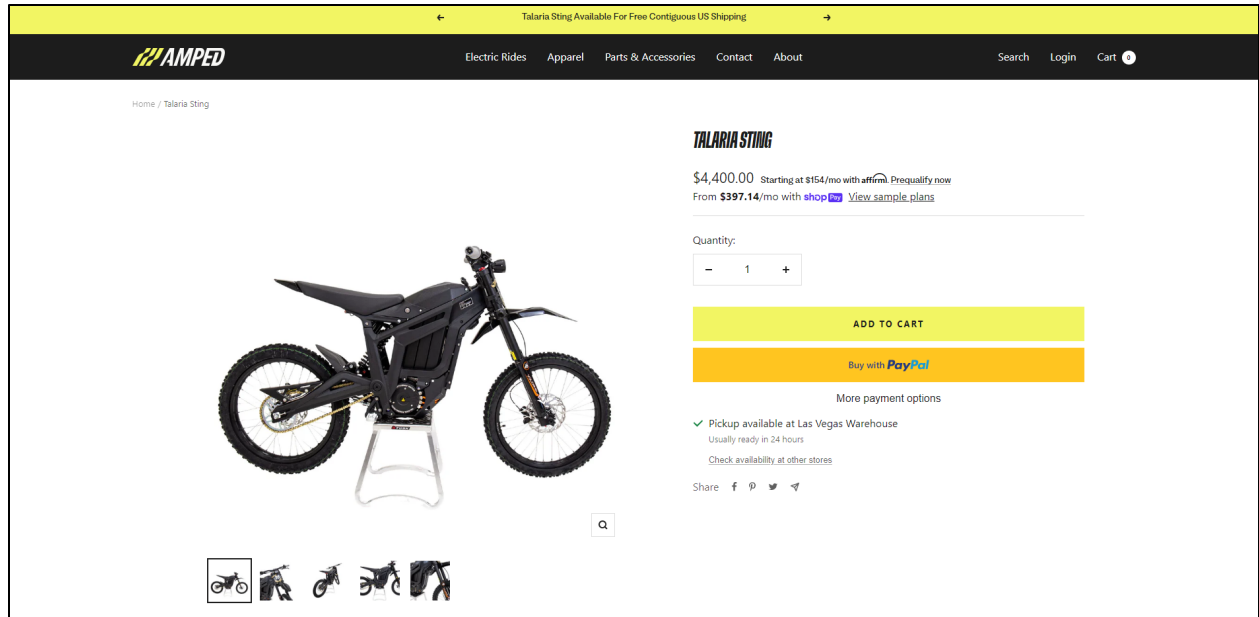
← Talaria Sting Available For Free Contiguous US Shipping →

AMPED

Electric Rides Apparel Parts & Accessories Contact About

Search Login Cart 0

Home / Talaria Sting

TALARIA STING

$4,400.00 Starting at $154/mo with affirm. Prequalify now

From $397.14/mo with shop Pay View sample plans

Quantity:

− 1 +

ADD TO CART

Buy with PayPal

More payment options

Pickup available at Las Vegas Warehouse

Usually ready in 24 hours

Check availability at other stores

Share